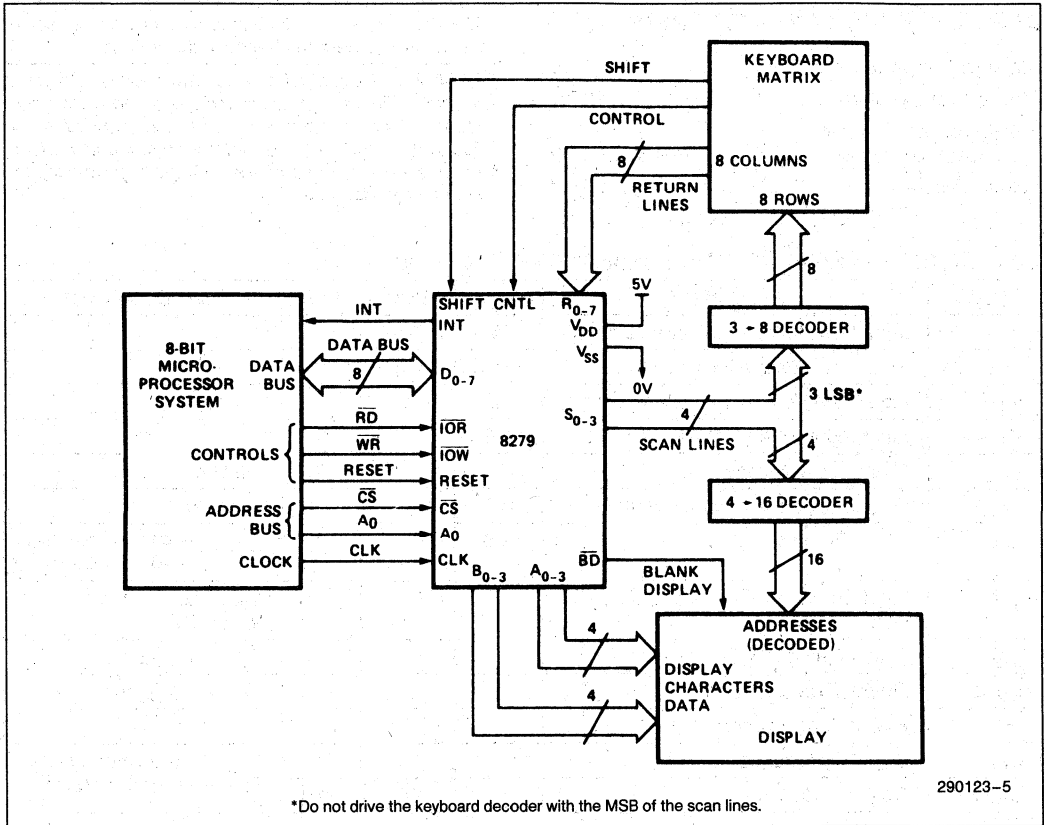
SHIFT

KEYBOARD MATRIX

CONTROL

8

8 COLUMNS

RETURN LINES

8 ROWS

8

5V

INT

SHIFT CNTL

$R_{0-7}$

INT

$V_{DD}$

3 → 8 DECODER

8-BIT MICRO-PROCESSOR SYSTEM

DATA BUS

DATA BUS

8

$D_{0-7}$

$V_{SS}$

0V

3 LSB*

$\overline{RD}$

$\overline{IOR}$

$S_{0-3}$

4

CONTROLS

$\overline{WR}$

$\overline{IOW}$

8279

SCAN LINES

4

RESET

RESET

ADDRESS BUS

$\overline{CS}$

$\overline{CS}$

4 → 16 DECODER

$A_0$

$A_0$

CLOCK

CLK

CLK

$B_{0-3}$

$A_{0-3}$

$\overline{BD}$

16

BLANK DISPLAY

4

ADDRESSES (DECODED)

DISPLAY CHARACTERS DATA

4

DISPLAY

290123-5

*Do not drive the keyboard decoder with the MSB of the scan lines.